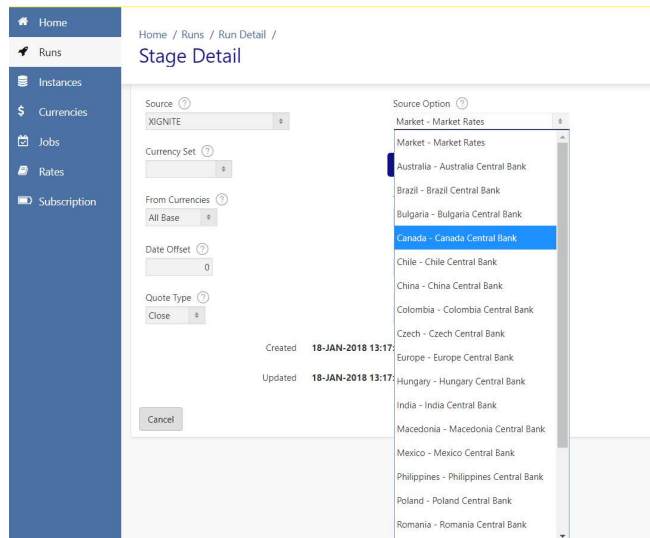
Home
Runs
Instances
Currencies
Jobs
Rates
Subscription

Home / Runs / Run Detail /
Stage Detail

Source ?
XIGNITE

Currency Set ?

From Currencies ?
All Base

Date Offset ?
0

Quote Type ?
Close

Created 18-JAN-2018 13:17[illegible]

Updated 18-JAN-2018 13:17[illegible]

Cancel

Source Option ?
Market - Market Rates

Market - Market Rates
Australia - Australia Central Bank
Brazil - Brazil Central Bank
Bulgaria - Bulgaria Central Bank
Canada - Canada Central Bank
Chile - Chile Central Bank
China - China Central Bank
Colombia - Colombia Central Bank
Czech - Czech Central Bank
Europe - Europe Central Bank
Hungary - Hungary Central Bank
India - India Central Bank
Macedonia - Macedonia Central Bank
Mexico - Mexico Central Bank
Philippines - Philippines Central Bank
Poland - Poland Central Bank
Romania - Romania Central Bank